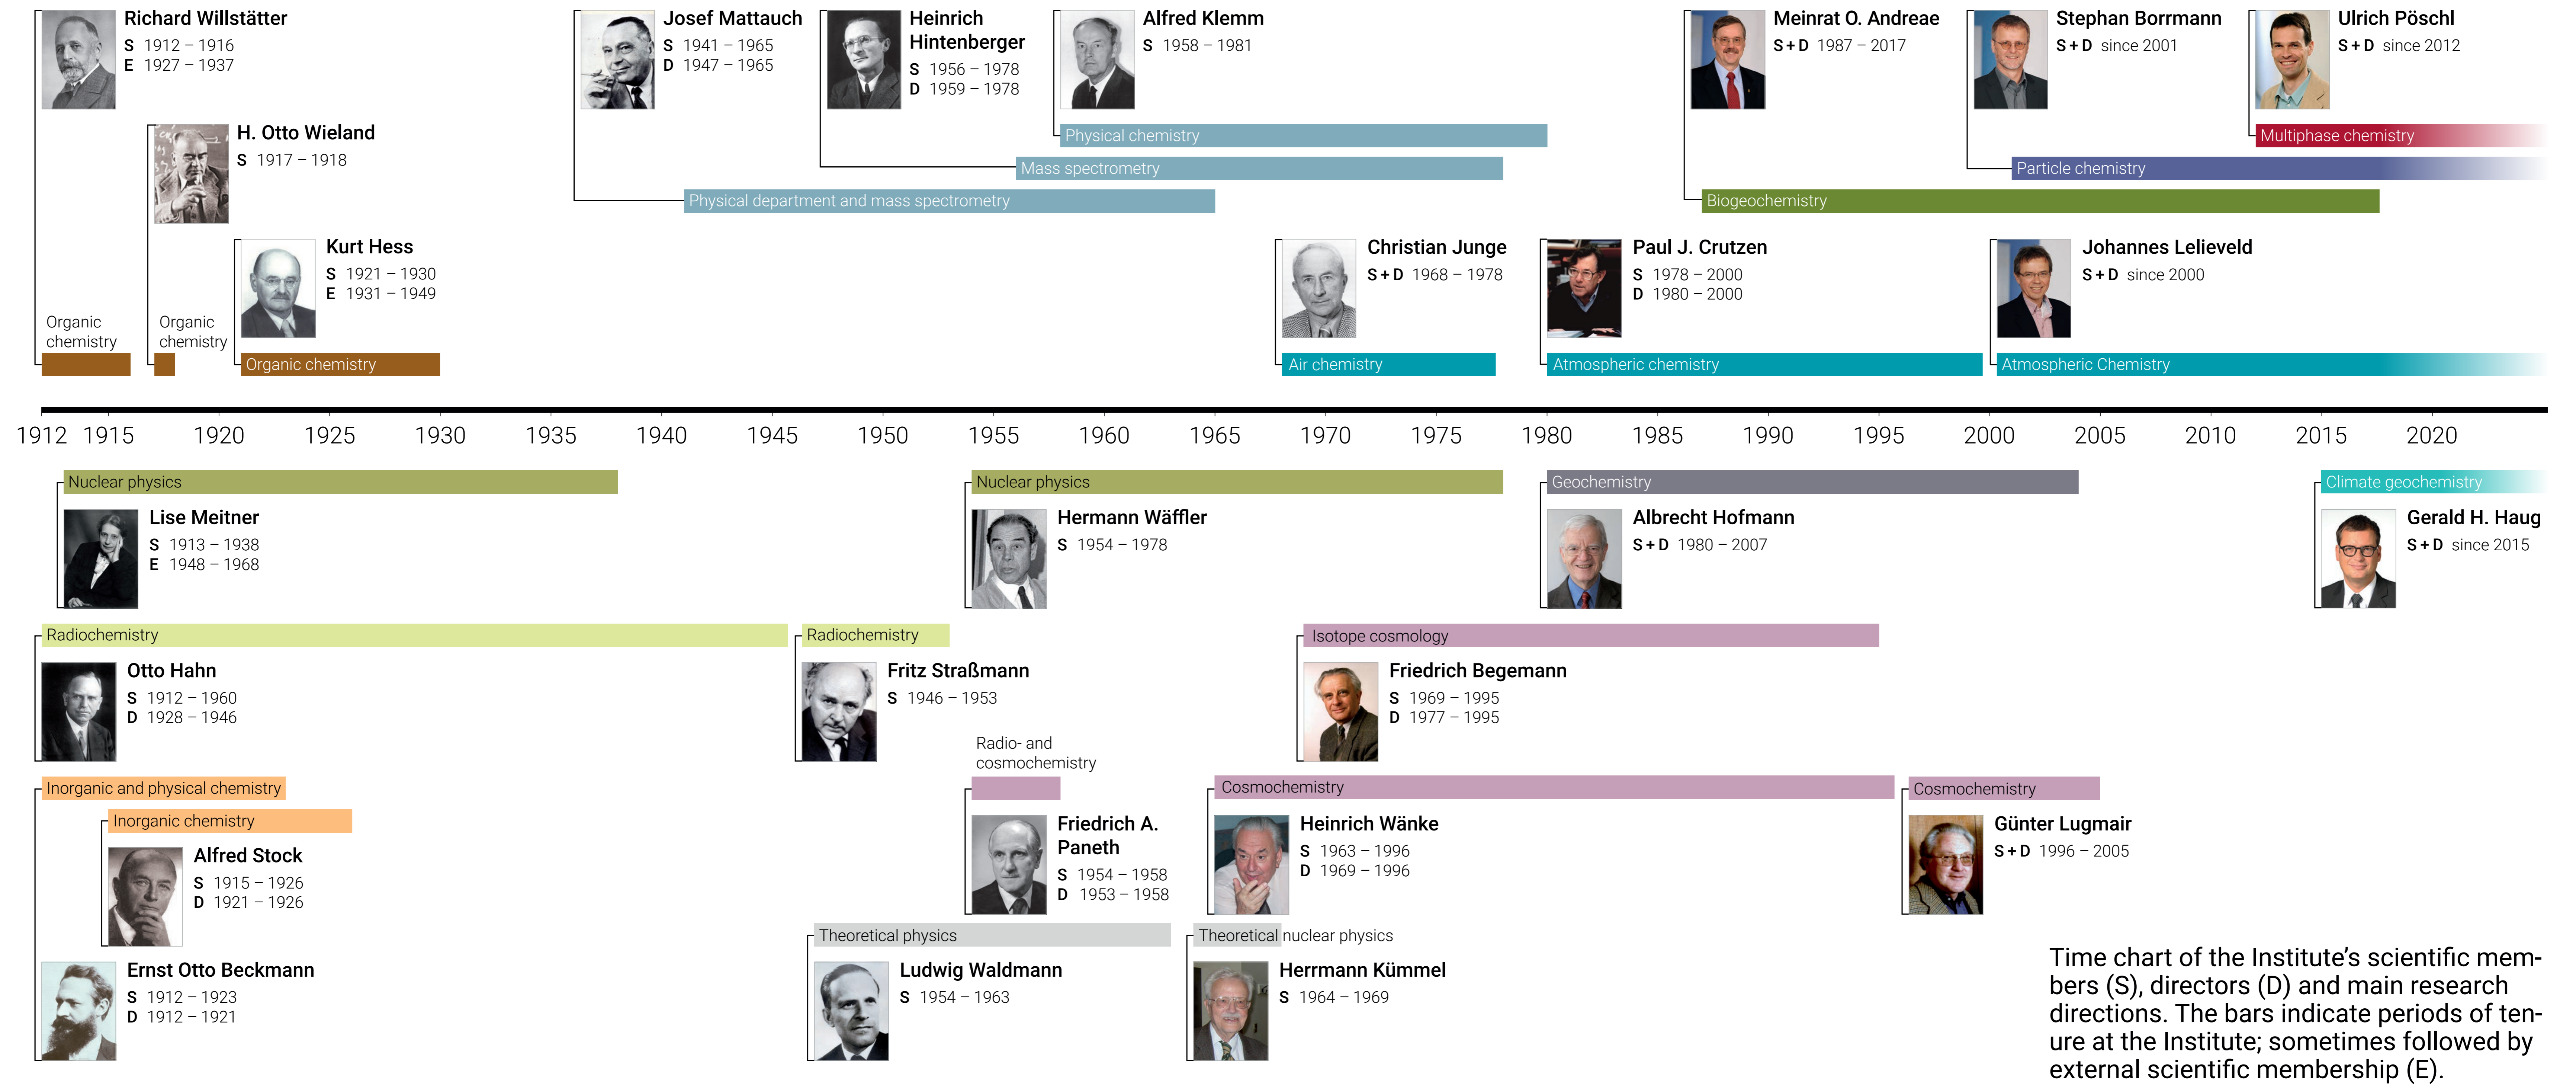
Richard Willstätter
S 1912 – 1916
E 1927 – 1937

H. Otto Wieland
S 1917 – 1918

Kurt Hess
S 1921 – 1930
E 1931 – 1949

Organic chemistry

Organic chemistry

Organic chemistry

Josef Mattauch
S 1941 – 1965
D 1947 – 1965

Heinrich Hintenberger
S 1956 – 1978
D 1959 – 1978

Alfred Klemm
S 1958 – 1981

Physical chemistry

Mass spectrometry

Physical department and mass spectrometry

Meinrat O. Andreae
S + D 1987 – 2017

Stephan Borrmann
S + D since 2001

Ulrich Pöschl
S + D since 2012

Multiphase chemistry

Particle chemistry

Biogeochemistry

Christian Junge
S + D 1968 – 1978

Paul J. Crutzen
S 1978 – 2000
D 1980 – 2000

Johannes Lelieveld
S + D since 2000

Air chemistry

Atmospheric chemistry

Atmospheric Chemistry

1912 1915 1920 1925 1930 1935 1940 1945 1950 1955 1960 1965 1970 1975 1980 1985 1990 1995 2000 2005 2010 2015 2020

Nuclear physics

Lise Meitner
S 1913 – 1938
E 1948 – 1968

Nuclear physics

Hermann Wäffler
S 1954 – 1978

Geochemistry

Albrecht Hofmann
S + D 1980 – 2007

Climate geochemistry

Gerald H. Haug
S + D since 2015

Radiochemistry

Otto Hahn
S 1912 – 1960
D 1928 – 1946

Radiochemistry

Fritz Straßmann
S 1946 – 1953

Isotope cosmology

Friedrich Begemann
S 1969 – 1995
D 1977 – 1995

Radio- and cosmochemistry

Inorganic and physical chemistry

Inorganic chemistry

Alfred Stock
S 1915 – 1926
D 1921 – 1926

Friedrich A. Paneth
S 1954 – 1958
D 1953 – 1958

Cosmochemistry

Heinrich Wänke
S 1963 – 1996
D 1969 – 1996

Cosmochemistry

Günter Lugmair
S + D 1996 – 2005

Ernst Otto Beckmann
S 1912 – 1923
D 1912 – 1921

Theoretical physics

Ludwig Waldmann
S 1954 – 1963

Theoretical nuclear physics

Herrmann Kümmel
S 1964 – 1969

Time chart of the Institute’s scientific members (S), directors (D) and main research directions. The bars indicate periods of tenure at the Institute; sometimes followed by external scientific membership (E).